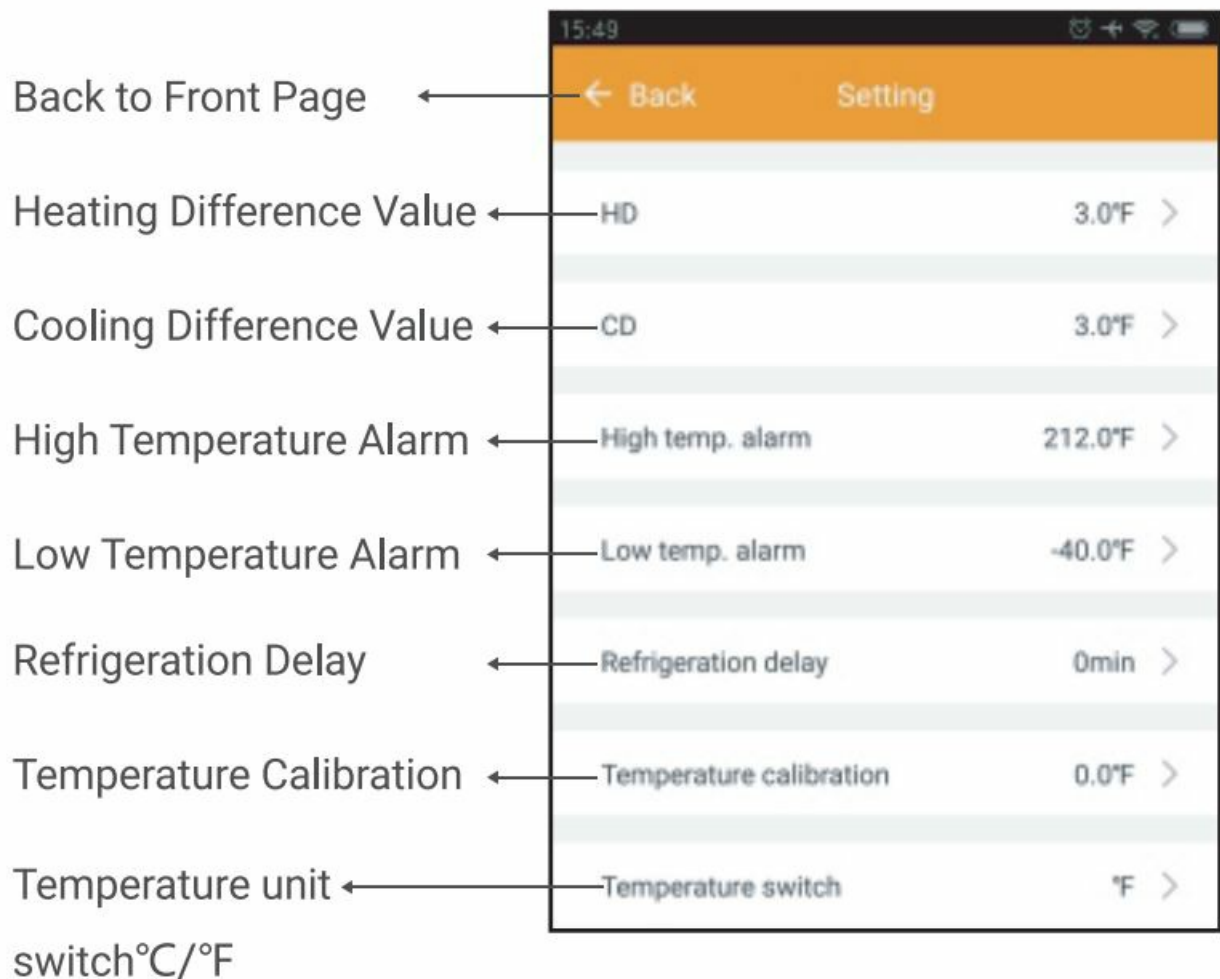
Back to Front Page

Heating Difference Value

Cooling Difference Value

High Temperature Alarm

Low Temperature Alarm

Refrigeration Delay

Temperature Calibration

Temperature unit switch°C/°F

15:49

← Back Setting

HD 3.0°F >

CD 3.0°F >

High temp. alarm 212.0°F >

Low temp. alarm -40.0°F >

Refrigeration delay 0min >

Temperature calibration 0.0°F >

Temperature switch °F >